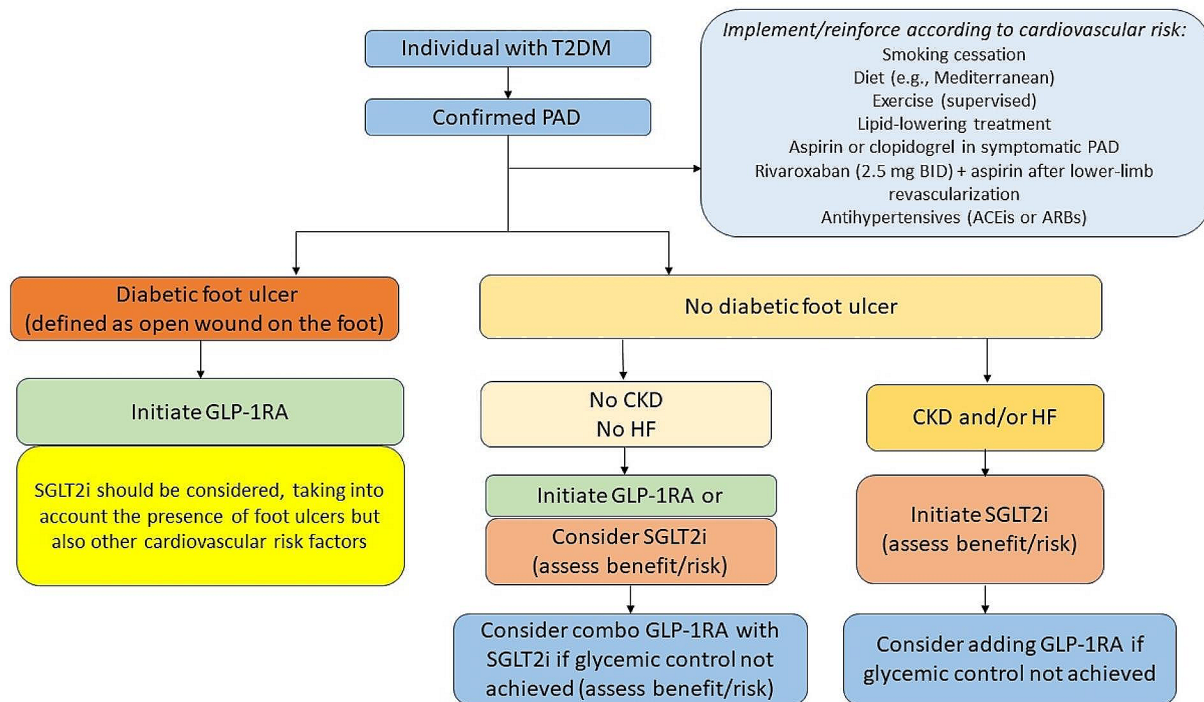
Individual with T2DM

Confirmed PAD

*Implement/reinforce according to cardiovascular risk:*
Smoking cessation
Diet (e.g., Mediterranean)
Exercise (supervised)
Lipid-lowering treatment
Aspirin or clopidogrel in symptomatic PAD
Rivaroxaban (2.5 mg BID) + aspirin after lower-limb revascularization
Antihypertensives (ACEis or ARBs)

Diabetic foot ulcer (defined as open wound on the foot)

Initiate GLP-1RA

SGLT2i should be considered, taking into account the presence of foot ulcers but also other cardiovascular risk factors

No diabetic foot ulcer

No CKD
No HF

Initiate GLP-1RA or

Consider SGLT2i (assess benefit/risk)

Consider combo GLP-1RA with SGLT2i if glycemic control not achieved (assess benefit/risk)

CKD and/or HF

Initiate SGLT2i (assess benefit/risk)

Consider adding GLP-1RA if glycemic control not achieved